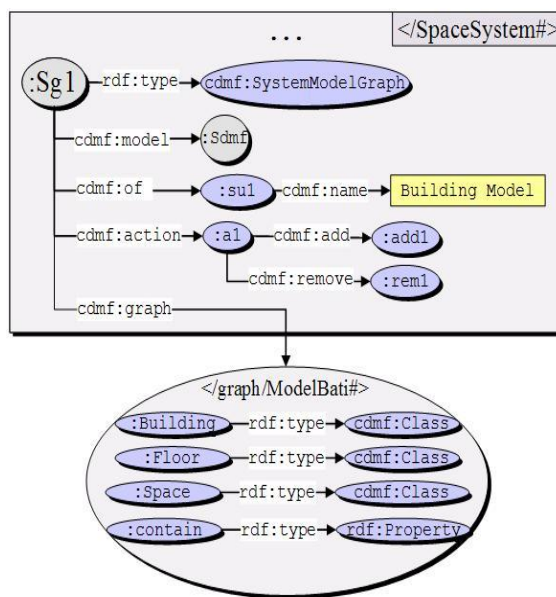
...

</SpaceSystem#>

:Sg1 rdf:type cdmf:SystemModelGraph

cdmf:model :Sdmf

cdmf:of :su1 cdmf:name Building Model

cdmf:action :a1 cdmf:add :add1

cdmf:remove :rem1

cdmf:graph

</graph/ModelBati#>

:Building rdf:type cdmf:Class

:Floor rdf:type cdmf:Class

:Space rdf:type cdmf:Class

:contain rdf:type rdf:Property